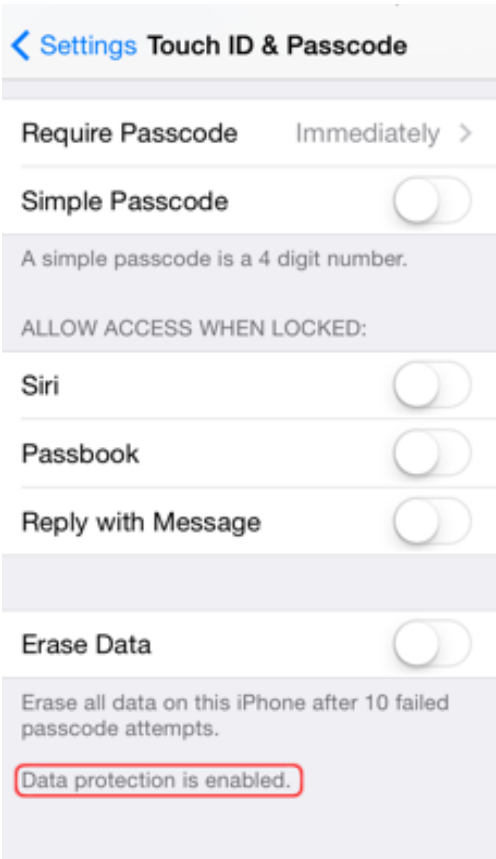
< Settings Touch ID & Passcode

Require Passcode Immediately >

Simple Passcode

A simple passcode is a 4 digit number.

ALLOW ACCESS WHEN LOCKED:

Siri

Passbook

Reply with Message

Erase Data

Erase all data on this iPhone after 10 failed passcode attempts.

Data protection is enabled.